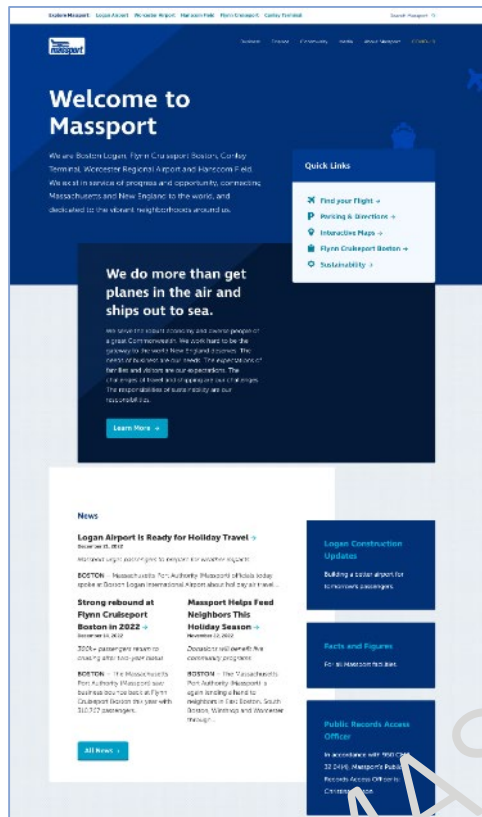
Explore Massport Logan Airport Worcester Airport Hanscom Field Flynn Cruiseport Conley Terminal Search Massport

massport

Business Careers Community Media About Massport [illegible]

Welcome to Massport

We are Boston Logan, Flynn Cruiseport Boston, Conley Terminal, Worcester Regional Airport and Hanscom Field. We are in service of progress and opportunity, connecting Massachusetts and New England to the world, and dedicated to the vibrant neighborhoods around us.

Quick Links

Find your Flight →

Parking & Directions →

Interactive Maps →

Flynn Cruiseport Boston →

Sustainability →

We do more than get planes in the air and ships out to sea.

We serve the robust economy and diverse people of a great Commonwealth. We work hard to be the gateway to the world New England deserves. The needs of business are our needs. The expectations of families and visitors are our expectations. The challenges of travel and shipping are our challenges. The responsibilities of sustainability are our responsibilities.

Learn More →

News

Logan Airport is Ready for Holiday Travel →

December 21, 2022

Massport urges passengers to prepare for weather impacts

BOSTON – Massachusetts Port Authority (Massport) officials today spoke at Boston Logan International Airport about holiday air travel...

Strong rebound at Flynn Cruiseport Boston in 2022 →

December 14, 2022

300k+ passengers return to cruising after two-year hiatus

BOSTON – The Massachusetts Port Authority (Massport) saw business bounce back at Flynn Cruiseport Boston this year with 310,702 passengers.

Massport Helps Feed Neighbors This Holiday Season →

November 22, 2022

Donations will benefit five community programs

BOSTON – The Massachusetts Port Authority (Massport) is again lending a hand to neighbors in East Boston, South Boston, Winthrop and Worcester through...

All News →

Logan Construction Updates

Building a better airport for tomorrow's passengers.

Facts and Figures

For all Massport facilities.

Public Records Access Officer

In accordance with 950 CMR 32.04(4), Massport's Public Records Access Officer is Christi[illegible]